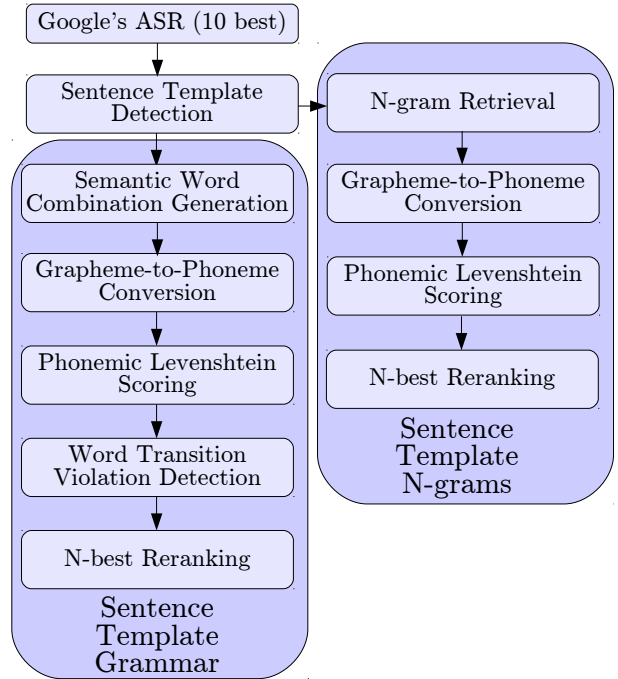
Google's ASR (10 best)

Sentence Template Detection

Semantic Word Combination Generation

Grapheme-to-Phoneme Conversion

Phonemic Levenshtein Scoring

Word Transition Violation Detection

N-best Reranking

Sentence Template Grammar

N-gram Retrieval

Grapheme-to-Phoneme Conversion

Phonemic Levenshtein Scoring

N-best Reranking

Sentence Template N-grams